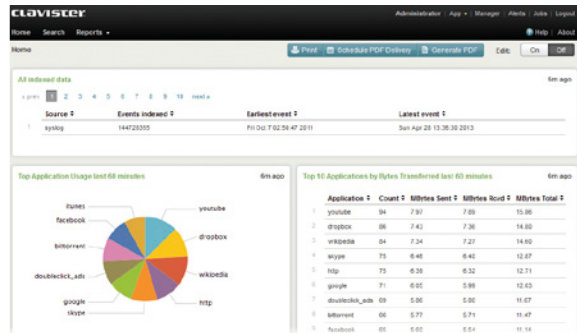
clavister

Administrator | App | Manager | Alerts | Jobs | Logout

Home Search Reports

Help | About

Home

Print Schedule PDF Delivery Generate PDF Edit: On Off

All indexed data

6m ago

« prev 1 2 3 4 5 6 7 8 9 10 next »

| | Source | Events indexed | Earliest event | Latest event |
|---|---|---|---|---|
| 1 | syslog | 144728355 | Fri Oct 7 02:56:47 2011 | Sun Apr 28 13:36:38 2013 |

Top Application Usage last 60 minutes

6m ago

itunes
facebook
bittorrent
doubleclick_ads
google
skype
youtube
dropbox
wikipedia
http

Top 10 Applications by Bytes Transferred last 60 minutes

6m ago

| | Application | Count | MBytes Sent | MBytes Rcvd | MBytes Total |
|---|---|---|---|---|---|
| 1 | youtube | 84 | 7.97 | 7.89 | 15.86 |
| 2 | dropbox | 86 | 7.43 | 7.36 | 14.80 |
| 3 | wikipedia | 84 | 7.34 | 7.27 | 14.60 |
| 4 | skype | 75 | 6.46 | 6.40 | 12.87 |
| 5 | http | 75 | 6.38 | 6.32 | 12.71 |
| 6 | google | 71 | 6.05 | 5.99 | 12.03 |
| 7 | doubleclick_ads | 69 | 5.86 | 5.80 | 11.67 |
| 8 | bittorrent | 66 | 5.77 | 5.71 | 11.47 |
| 9 | facebook | 65 | 5.60 | 5.54 | 11.14 |